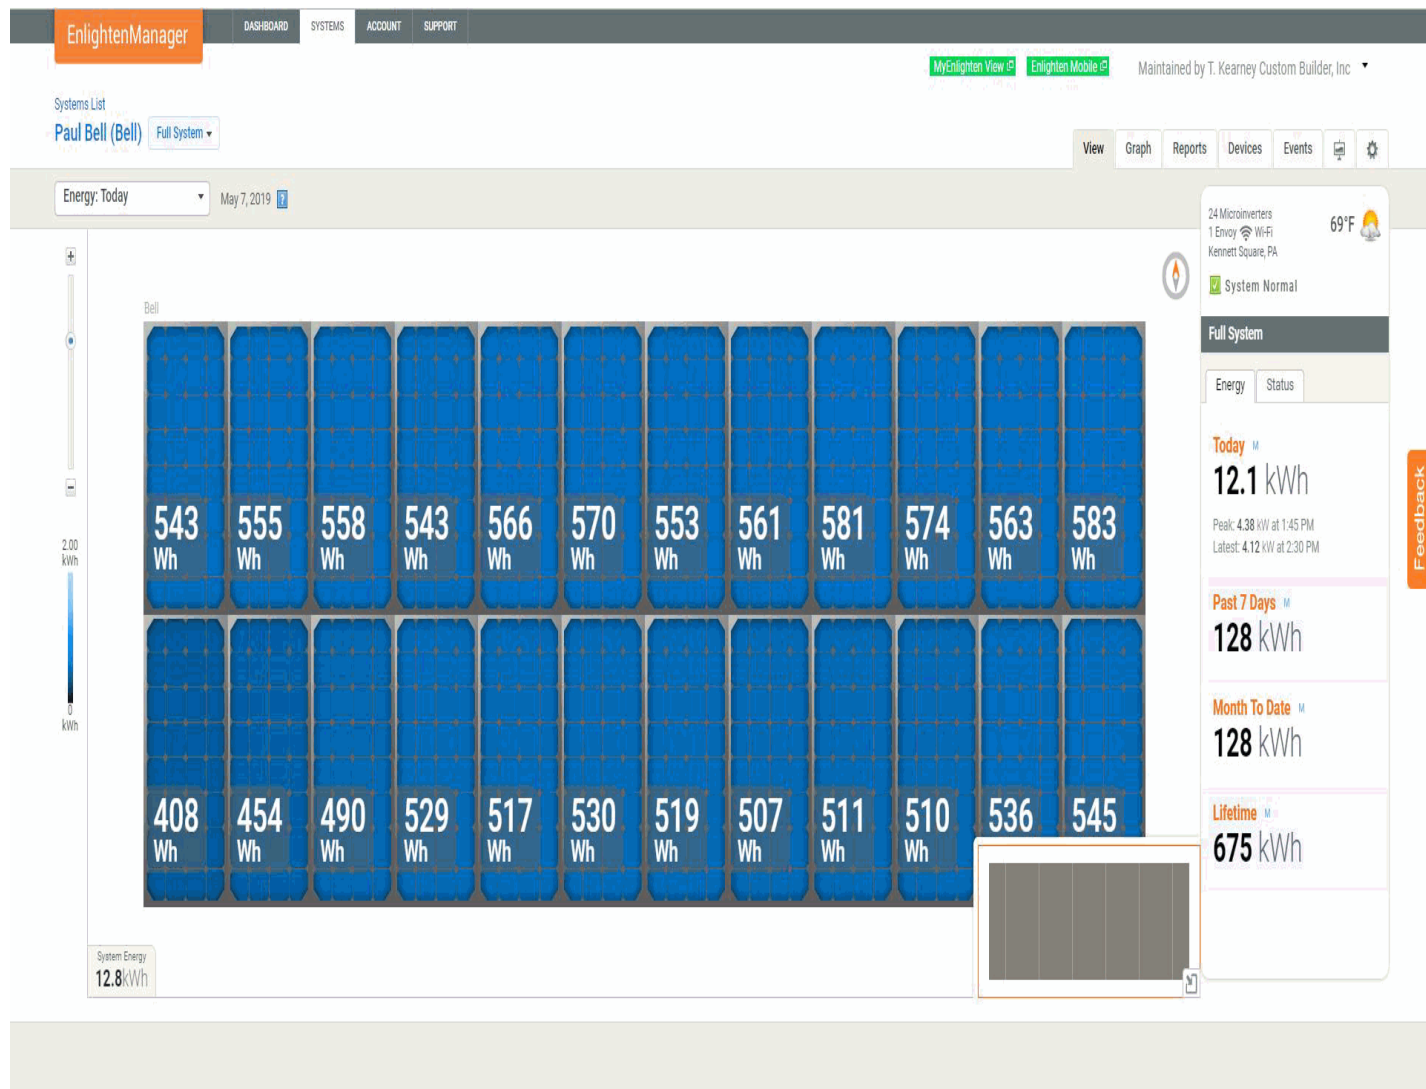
EnlightenManager

DASHBOARD SYSTEMS ACCOUNT SUPPORT

MyEnlighten View Enlighten Mobile Maintained by T. Kearney Custom Builder, Inc

Systems List
Paul Bell (Bell) Full System

View Graph Reports Devices Events

Energy: Today May 7, 2019

2.00 kWh
0 kWh

Bell

543 Wh 555 Wh 558 Wh 543 Wh 566 Wh 570 Wh 553 Wh 561 Wh 581 Wh 574 Wh 563 Wh 583 Wh

408 Wh 454 Wh 490 Wh 529 Wh 517 Wh 530 Wh 519 Wh 507 Wh 511 Wh 510 Wh 536 Wh 545 Wh

System Energy
12.8kWh

24 Microinverters
1 Envoy Wi-Fi
Kennett Square, PA
69°F

System Normal

Full System

Energy Status

Today
12.1 kWh
Peak: 4.38 kW at 1:45 PM
Latest: 4.12 kW at 2:30 PM

Past 7 Days
128 kWh

Month To Date
128 kWh

Lifetime
675 kWh

Feedback